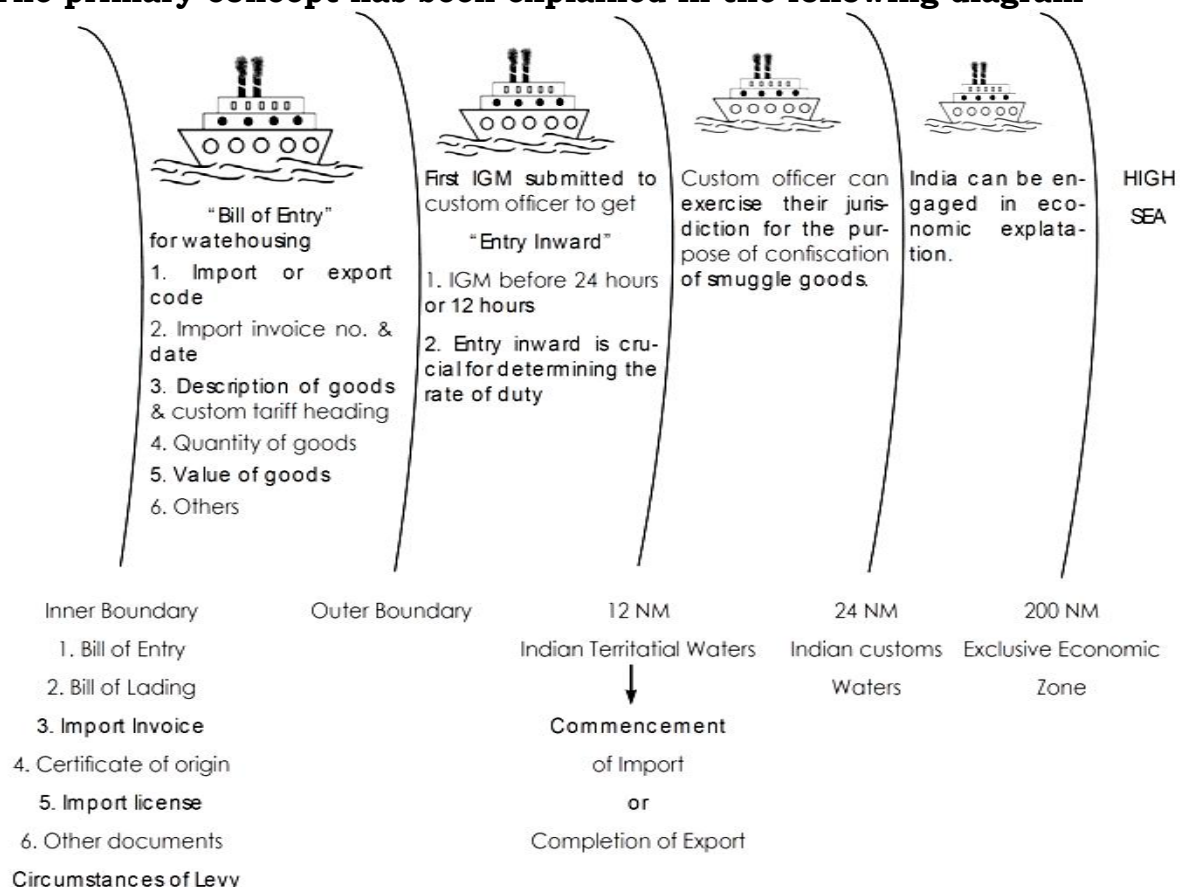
The primary concept has been explained in the following diagram

"Bill of Entry" for watehousing

1. Import or export code

2. Import invoice no. & date

3. Description of goods & custom tariff heading

4. Quantity of goods

5. Value of goods

6. Others

First IGM submitted to custom officer to get

"Entry Inward"

1. IGM before 24 hours or 12 hours

2. Entry inward is crucial for determining the rate of duty

Custom officer can exercise their jurisdiction for the purpose of confiscation of smuggle goods.

India can be engaged in economic explatation.

HIGH SEA

Inner Boundary

1. Bill of Entry

2. Bill of Lading

3. Import Invoice

4. Certificate of origin

5. Import license

6. Other documents

Circumstances of Levy

Outer Boundary

12 NM

Indian Territatial Waters

Commencement of Import or Completion of Export

24 NM

Indian customs Waters

200 NM

Exclusive Economic Zone